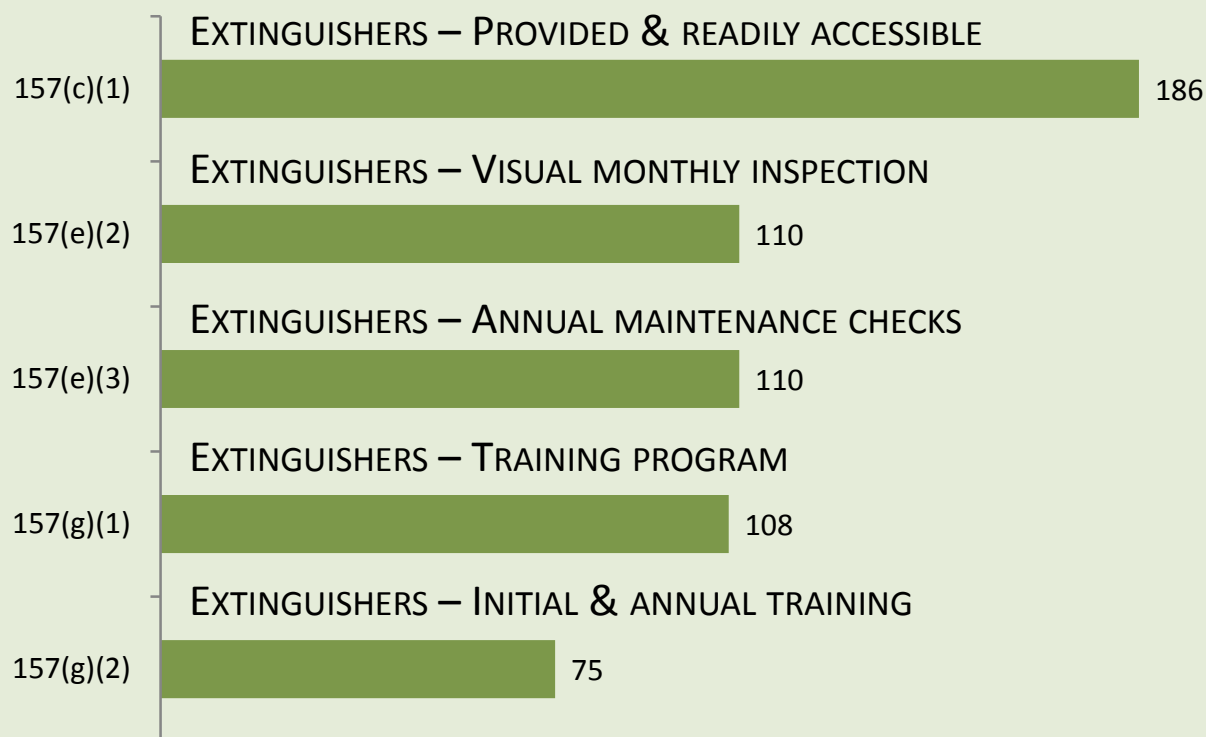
Extinguishers – Provided & readily accessible

157(c)(1)

186

Extinguishers – Visual monthly inspection

157(e)(2)

110

Extinguishers – Annual maintenance checks

157(e)(3)

110

Extinguishers – Training program

157(g)(1)

108

Extinguishers – Initial & annual training

157(g)(2)

75